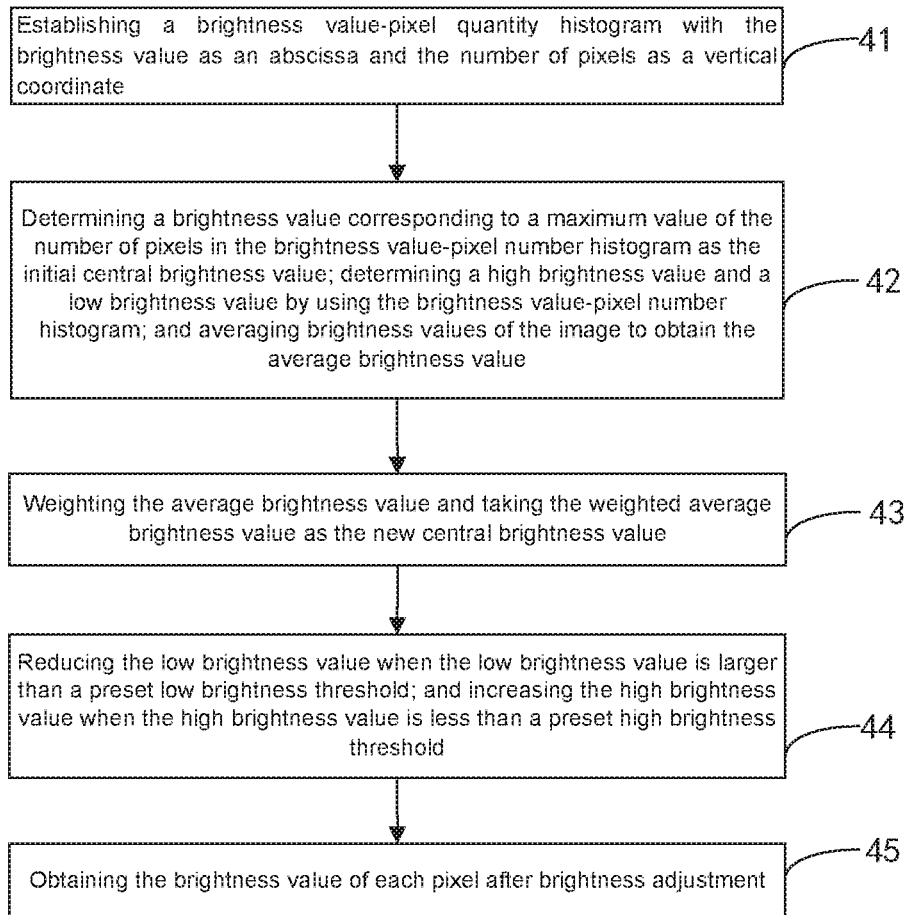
Establishing a brightness value-pixel quantity histogram with the brightness value as an abscissa and the number of pixels as a vertical coordinate

41

Determining a brightness value corresponding to a maximum value of the number of pixels in the brightness value-pixel number histogram as the initial central brightness value; determining a high brightness value and a low brightness value by using the brightness value-pixel number histogram; and averaging brightness values of the image to obtain the average brightness value

42

Weighting the average brightness value and taking the weighted average brightness value as the new central brightness value

43

Reducing the low brightness value when the low brightness value is larger than a preset low brightness threshold; and increasing the high brightness value when the high brightness value is less than a preset high brightness threshold

44

Obtaining the brightness value of each pixel after brightness adjustment

45